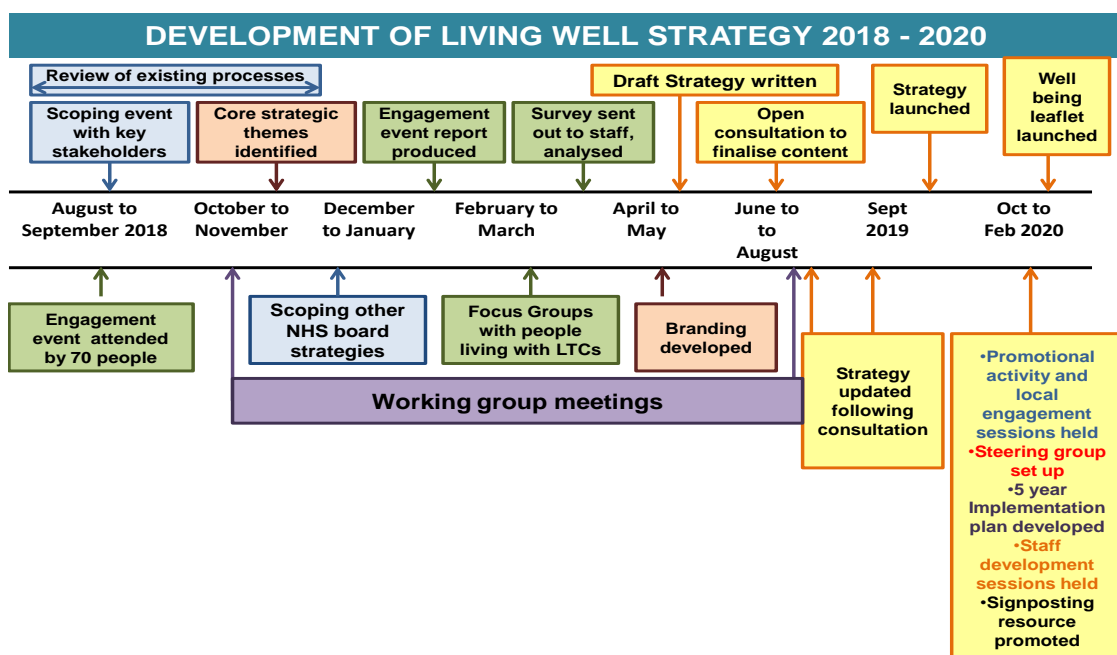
DEVELOPMENT OF LIVING WELL STRATEGY 2018 - 2020

Review of existing processes

Scoping event with key stakeholders

Core strategic themes identified

Engagement event report produced

Survey sent out to staff, analysed

Draft Strategy written

Open consultation to finalise content

Strategy launched

Well being leaflet launched

August to September 2018

October to November

December to January

February to March

April to May

June to to August

Sept 2019

Oct to Feb 2020

Engagement event attended by 70 people

Scoping other NHS board strategies

Focus Groups with people living with LTCs

Branding developed

Working group meetings

Strategy updated following consultation

•Promotional activity and local engagement sessions held
•Steering group set up
•5 year Implementation plan developed
•Staff development sessions held
•Signposting resource promoted